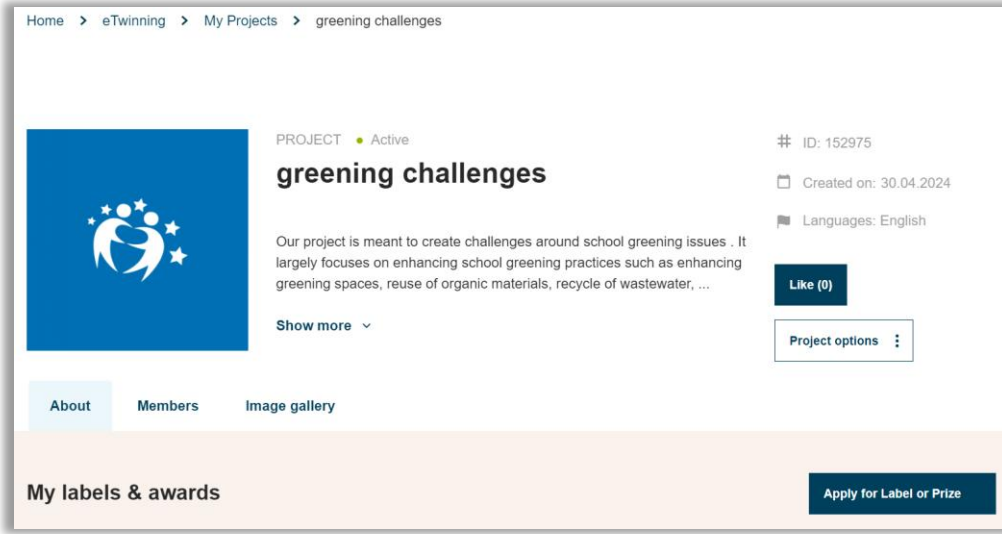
Home > eTwinning > My Projects > greening challenges

PROJECT • Active

greening challenges

Our project is meant to create challenges around school greening issues . It largely focuses on enhancing school greening practices such as enhancing greening spaces, reuse of organic materials, recycle of wastewater, ...

Show more

# ID: 152975

Created on: 30.04.2024

Languages: English

Like (0)

Project options

About

Members

Image gallery

My labels & awards

Apply for Label or Prize